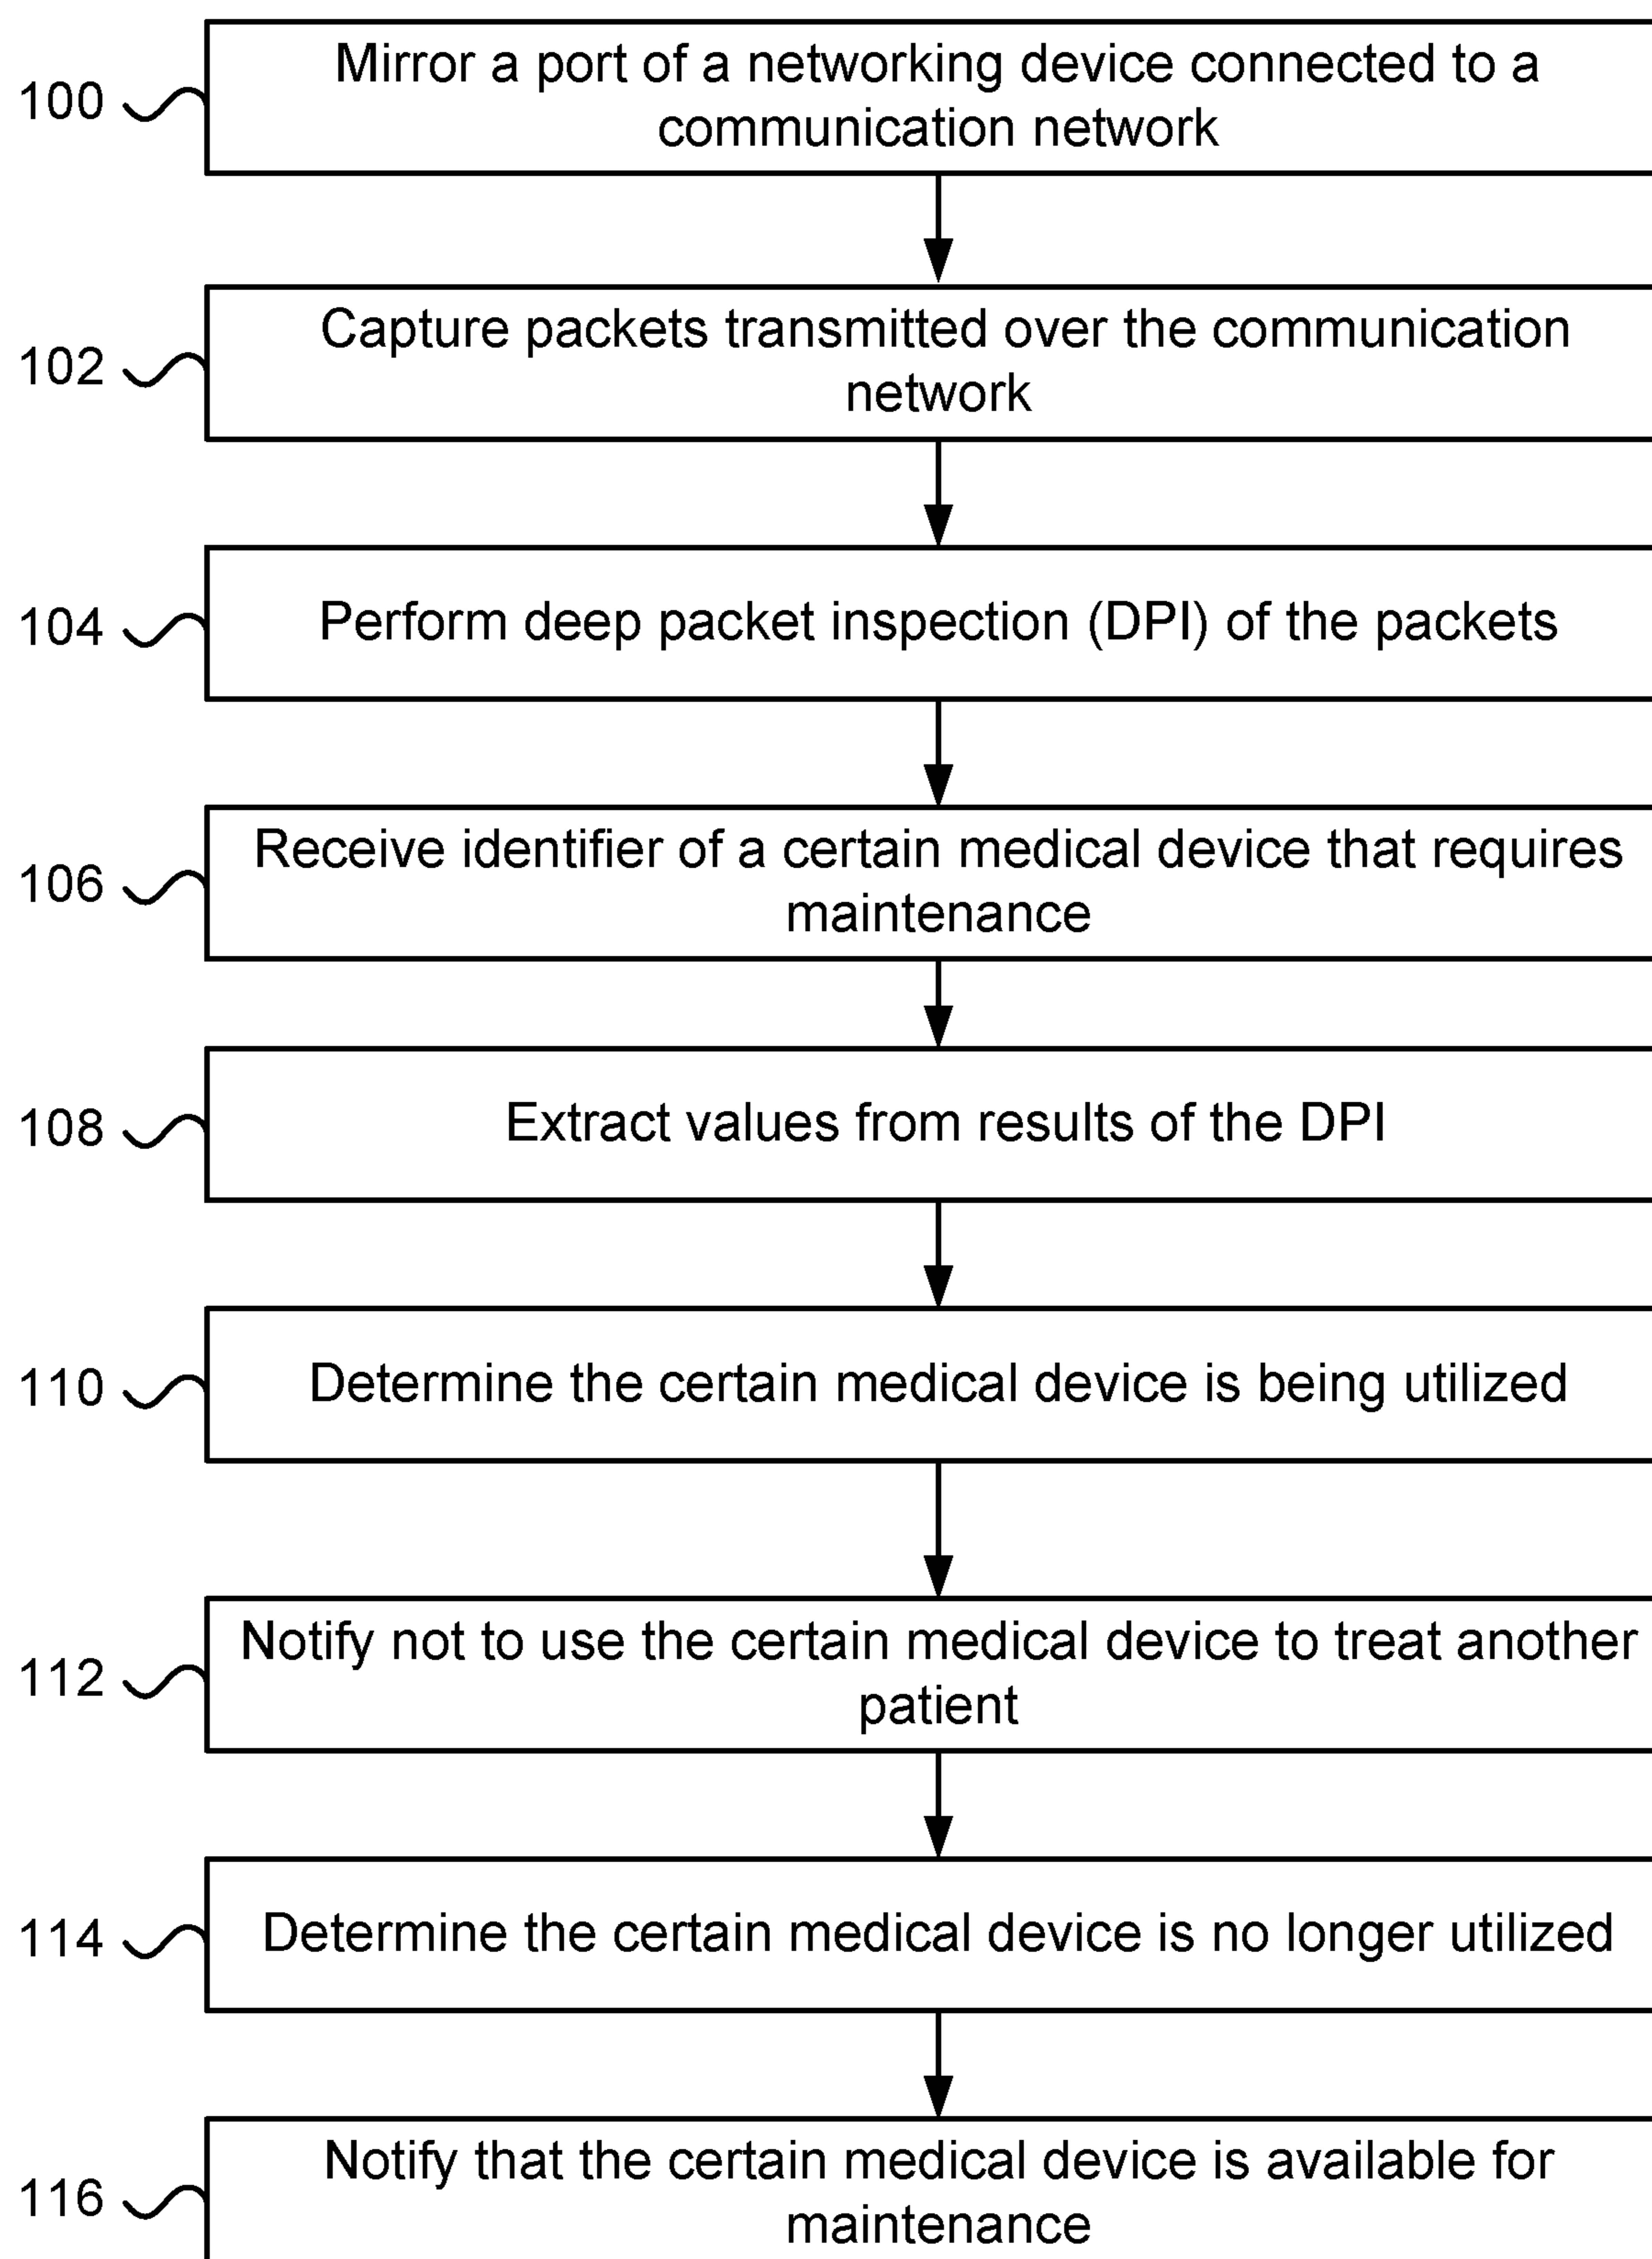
100
Mirror a port of a networking device connected to a communication network

102
Capture packets transmitted over the communication network

104
Perform deep packet inspection (DPI) of the packets

106
Receive identifier of a certain medical device that requires maintenance

108
Extract values from results of the DPI

110
Determine the certain medical device is being utilized

112
Notify not to use the certain medical device to treat another patient

114
Determine the certain medical device is no longer utilized

116
Notify that the certain medical device is available for maintenance